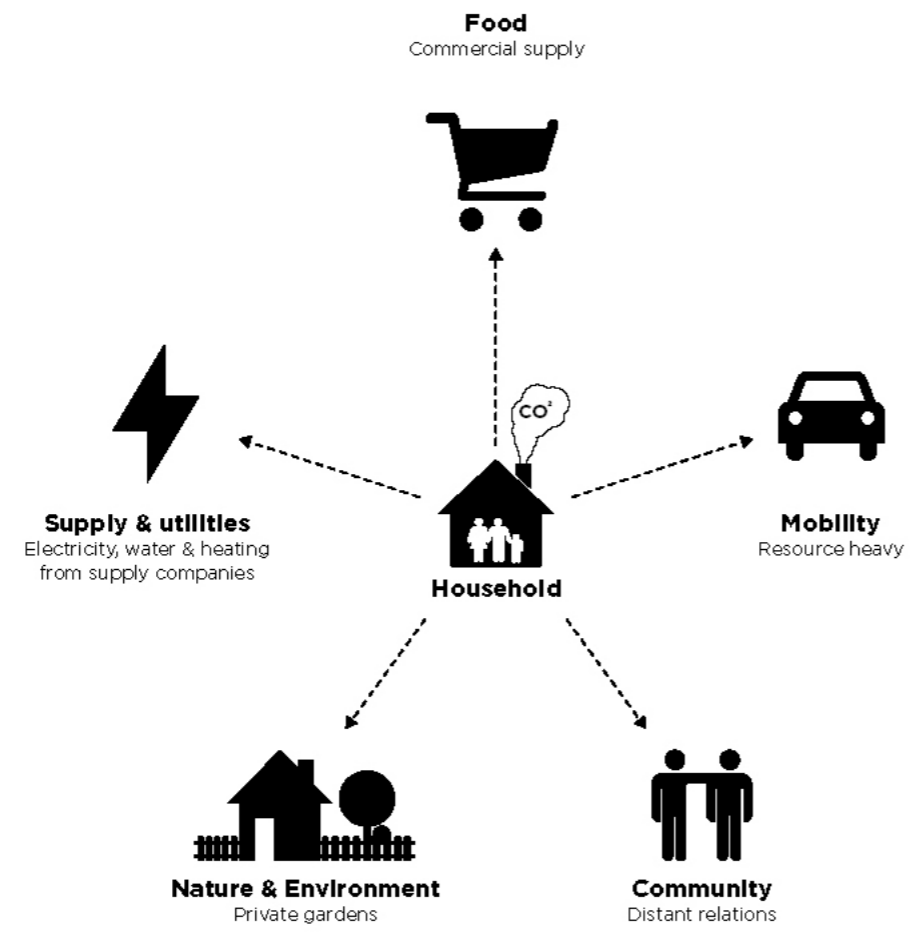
**Food**
Commercial supply

$CO^2$

**Supply & utilities**
Electricity, water & heating from supply companies

**Mobility**
Resource heavy

**Household**

**Nature & Environment**
Private gardens

**Community**
Distant relations